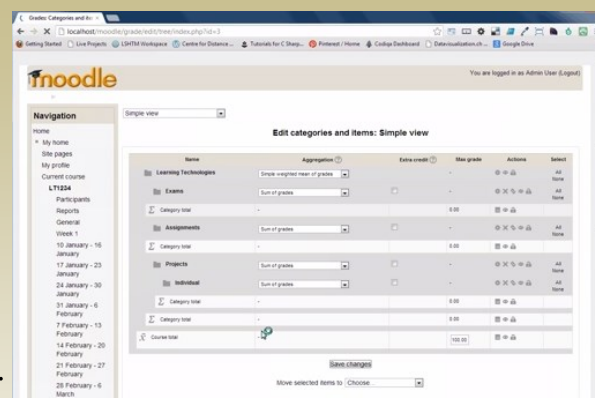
Grades: Categories and ite ×

localhost/moodle/grade/edit/tree/index.php?id=3

Getting Started | Live Projects | LSHTM Workspace | Centre for Distance... | Tutorials for C Sharp... | Pinterest / Home | Codigo Dashboard | Datavisualization.ch | Google Drive

moodle

You are logged in as Admin User (Logout)

Navigation

Home
My home
Site pages
My profile
Current course
LT1234
Participants
Reports
General
Week 1
10 January - 16 January
17 January - 23 January
24 January - 30 January
31 January - 6 February
7 February - 13 February
14 February - 20 February
21 February - 27 February
28 February - 6 March

Simple view

Edit categories and items: Simple view

| Name | Aggregation | Extra credit | Max grade | Actions | Select |
|---|---|---|---|---|---|
| Learning Technologies | Simple weighted mean of grades | | - | | All None |
| Exams | Sum of grades | | - | | All None |
| Category total | - | | 0.00 | | |
| Assignments | Sum of grades | | - | | All None |
| Category total | - | | 0.00 | | |
| Projects | Sum of grades | | - | | All None |
| Individual | Sum of grades | | - | | All None |
| Category total | - | | 0.00 | | |
| Category total | - | | 0.00 | | |
| Course total | - | | 100.00 | | |

Save changes

Move selected items to Choose